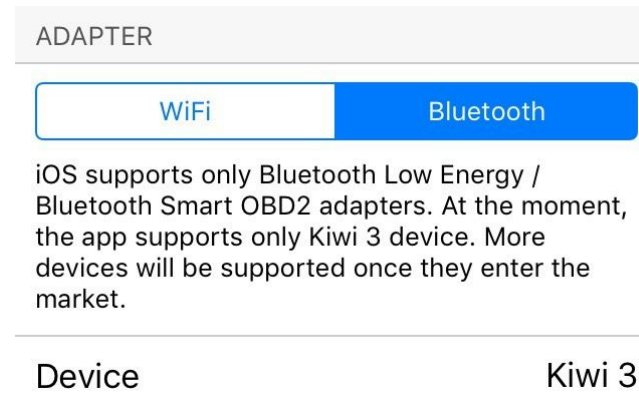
ADAPTER

WiFi

Bluetooth

iOS supports only Bluetooth Low Energy / Bluetooth Smart OBD2 adapters. At the moment, the app supports only Kiwi 3 device. More devices will be supported once they enter the market.

Device

Kiwi 3